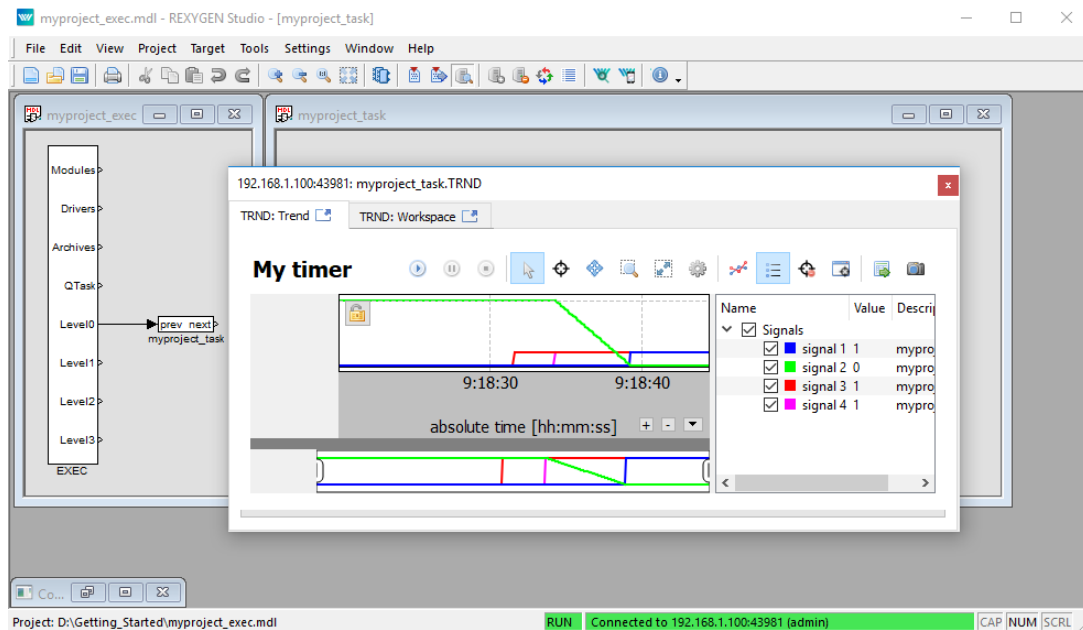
myproject_exec.mdl - REXYGEN Studio - [myproject_task]

File Edit View Project Target Tools Settings Window Help

myproject_exec

Modules
Drivers
Archives
QTask
Level0
Level1
Level2
Level3
EXEC

prev next
myproject_task

myproject_task

192.168.1.100:43981: myproject_task.TRND

TRND: Trend
TRND: Workspace

My timer

9:18:30
9:18:40
absolute time [hh:mm:ss]

| Name | Value | Descrip |
|---|---|---|
| Signals | | |
| signal 1 | 1 | myproj |
| signal 2 | 0 | myproj |
| signal 3 | 1 | myproj |
| signal 4 | 1 | myproj |

Co...

Project: D:\Getting_Started\myproject_exec.mdl
RUN
Connected to 192.168.1.100:43981 (admin)
CAP NUM SCRL